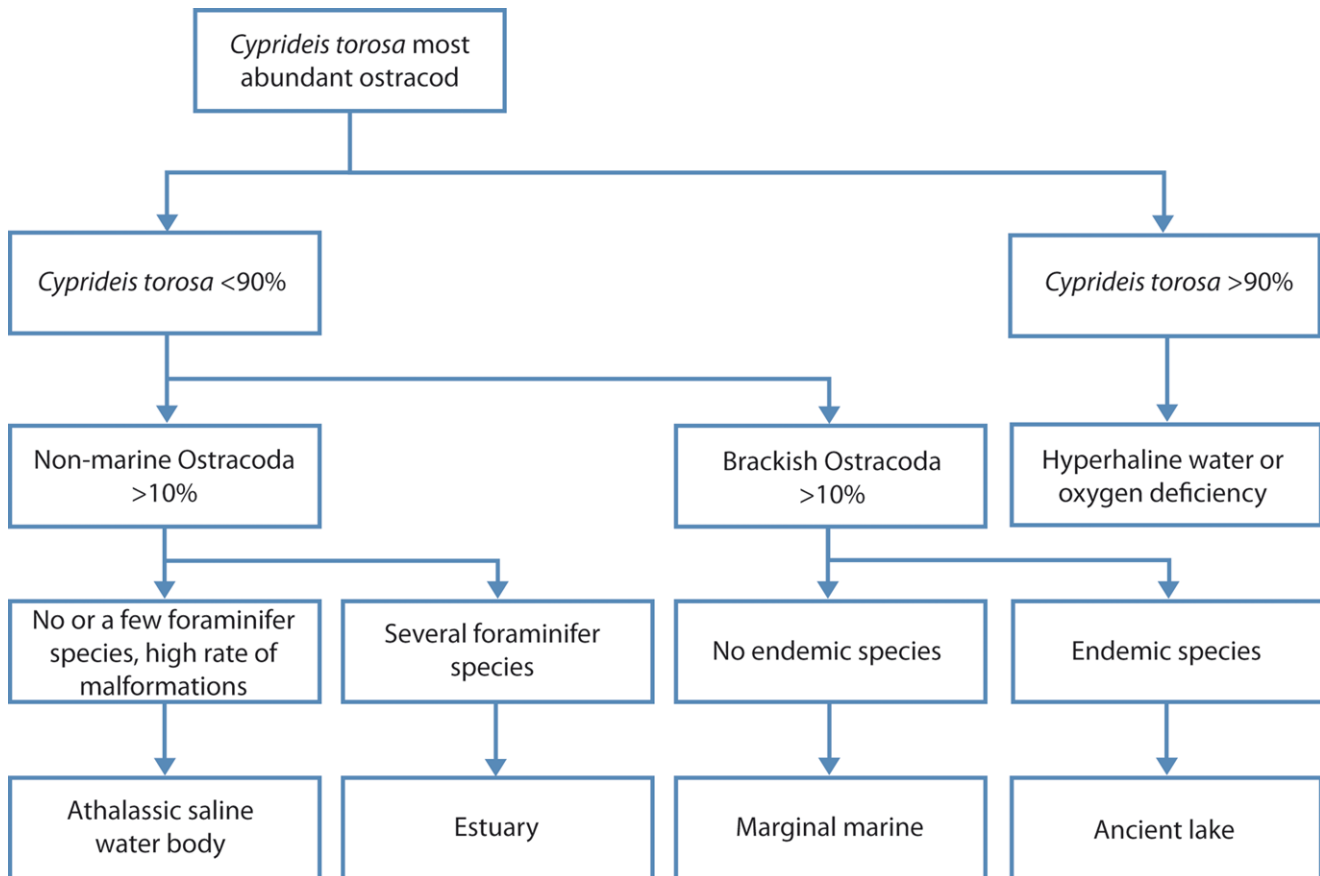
Cyprideis torosa most abundant ostracod

Cyprideis torosa <90%

Cyprideis torosa >90%

Non-marine Ostracoda >10%

Brackish Ostracoda >10%

Hyperhaline water or oxygen deficiency

No or a few foraminifer species, high rate of malformations

Several foraminifer species

No endemic species

Endemic species

Athalassic saline water body

Estuary

Marginal marine

Ancient lake